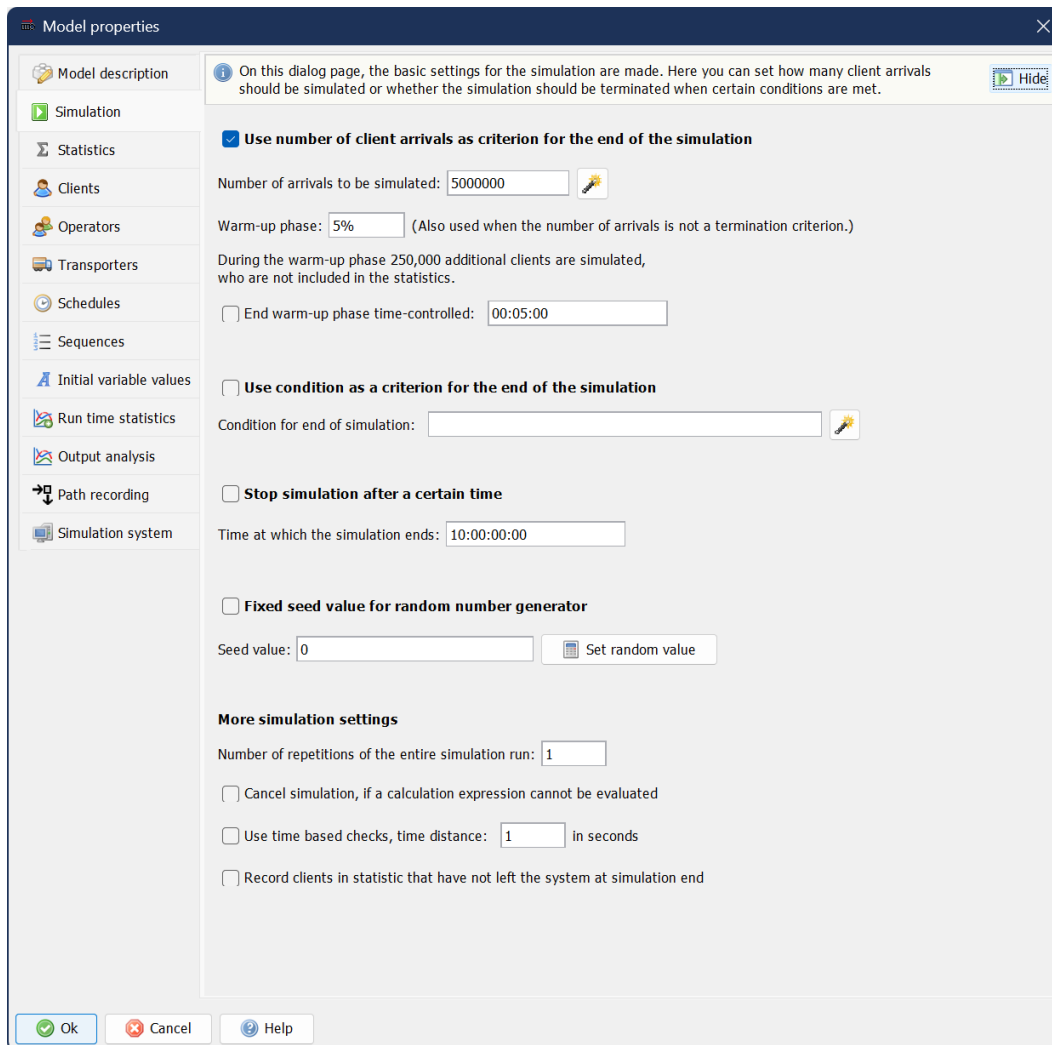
Model properties

Model description
Simulation
Statistics
Clients
Operators
Transporters
Schedules
Sequences
Initial variable values
Run time statistics
Output analysis
Path recording
Simulation system

On this dialog page, the basic settings for the simulation are made. Here you can set how many client arrivals should be simulated or whether the simulation should be terminated when certain conditions are met.

Hide

Use number of client arrivals as criterion for the end of the simulation

Number of arrivals to be simulated: 5000000

Warm-up phase: 5% (Also used when the number of arrivals is not a termination criterion.)

During the warm-up phase 250,000 additional clients are simulated, who are not included in the statistics.

End warm-up phase time-controlled: 00:05:00

Use condition as a criterion for the end of the simulation

Condition for end of simulation:

Stop simulation after a certain time

Time at which the simulation ends: 10:00:00:00

Fixed seed value for random number generator

Seed value: 0

Set random value

More simulation settings

Number of repetitions of the entire simulation run: 1

Cancel simulation, if a calculation expression cannot be evaluated

Use time based checks, time distance: 1 in seconds

Record clients in statistic that have not left the system at simulation end

Ok
Cancel
Help